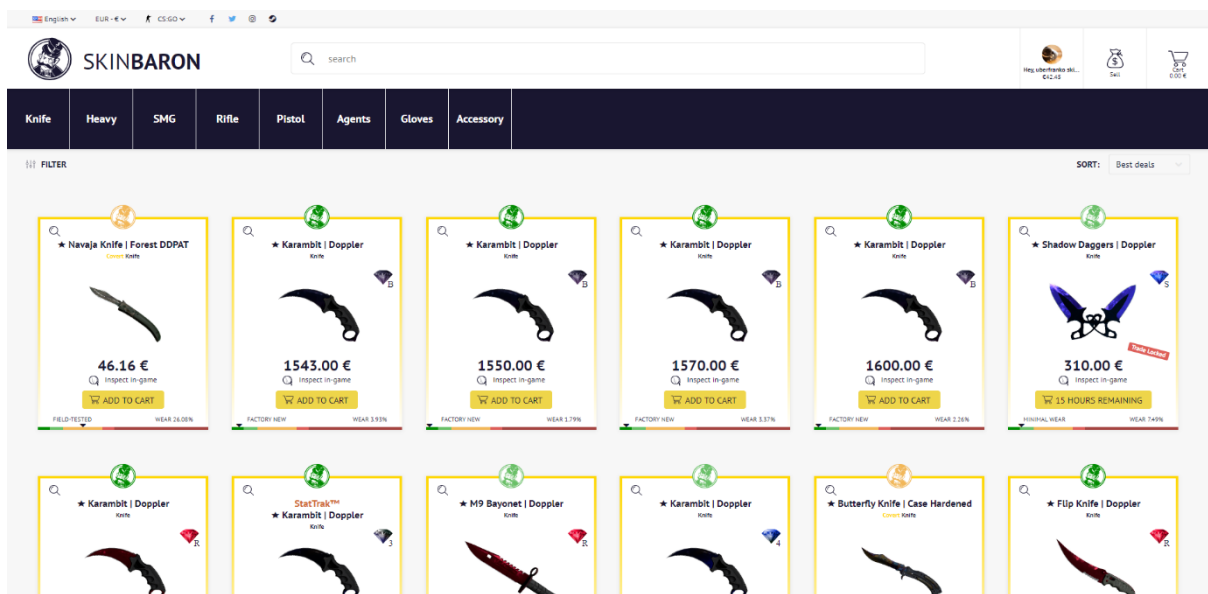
English EUR - € CS:GO

SKINBARON

search

Hey, uberfranko ski... €42.48

Sell

Cart 0.00 €

Knife Heavy SMG Rifle Pistol Agents Gloves Accessory

FILTER

SORT: Best deals

★ Navaja Knife | Forest DDPAT
Covert Knife
46.16 €
Inspect in-game
ADD TO CART
FIELD-TESTED WEAR 26.08%

★ Karambit | Doppler
Knife
B
1543.00 €
Inspect in-game
ADD TO CART
FACTORY NEW WEAR 3.93%

★ Karambit | Doppler
Knife
B
1550.00 €
Inspect in-game
ADD TO CART
FACTORY NEW WEAR 1.79%

★ Karambit | Doppler
Knife
B
1570.00 €
Inspect in-game
ADD TO CART
FACTORY NEW WEAR 3.37%

★ Karambit | Doppler
Knife
B
1600.00 €
Inspect in-game
ADD TO CART
FACTORY NEW WEAR 2.26%

★ Shadow Daggers | Doppler
Knife
S
Trade Locked
310.00 €
Inspect in-game
15 HOURS REMAINING
MINIMAL WEAR WEAR 7.49%

★ Karambit | Doppler
Knife
R

StatTrak™
★ Karambit | Doppler
Knife
3

★ M9 Bayonet | Doppler
Knife
R

★ Karambit | Doppler
Knife
4

★ Butterfly Knife | Case Hardened
Covert Knife

★ Flip Knife | Doppler
Knife
R